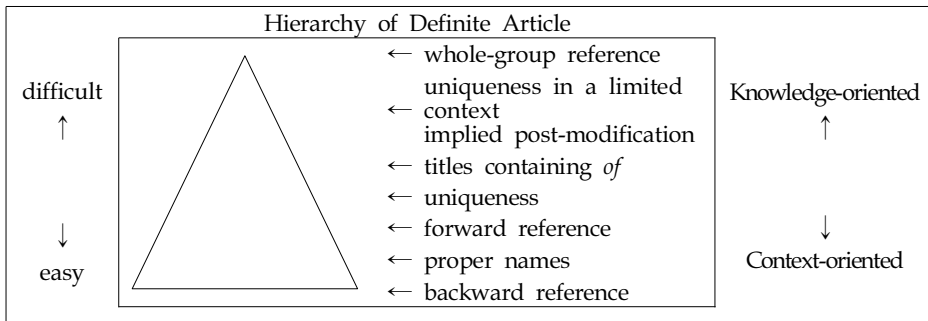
Hierarchy of Definite Article

difficult

$\uparrow$

$\downarrow$

easy

$\leftarrow$ whole-group reference

$\leftarrow$ uniqueness in a limited context

implied post-modification

$\leftarrow$ titles containing *of*

$\leftarrow$ uniqueness

$\leftarrow$ forward reference

$\leftarrow$ proper names

$\leftarrow$ backward reference

Knowledge-oriented

$\uparrow$

$\downarrow$

Context-oriented